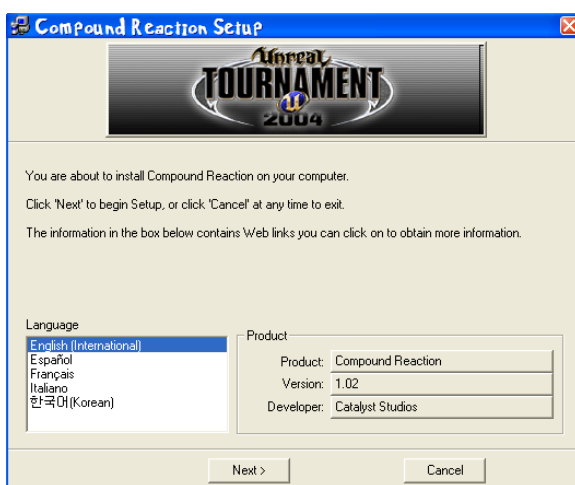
Compound Reaction Setup

Unreal TOURNAMENT 2004

You are about to install Compound Reaction on your computer.

Click 'Next' to begin Setup, or click 'Cancel' at any time to exit.

The information in the box below contains Web links you can click on to obtain more information.

Language
English (International)
Español
Français
Italiano
한국어(Korean)

Product

| | |
|---|---|
| Product: | Compound Reaction |
| Version: | 1.02 |
| Developer: | Catalyst Studios |

Next >

Cancel